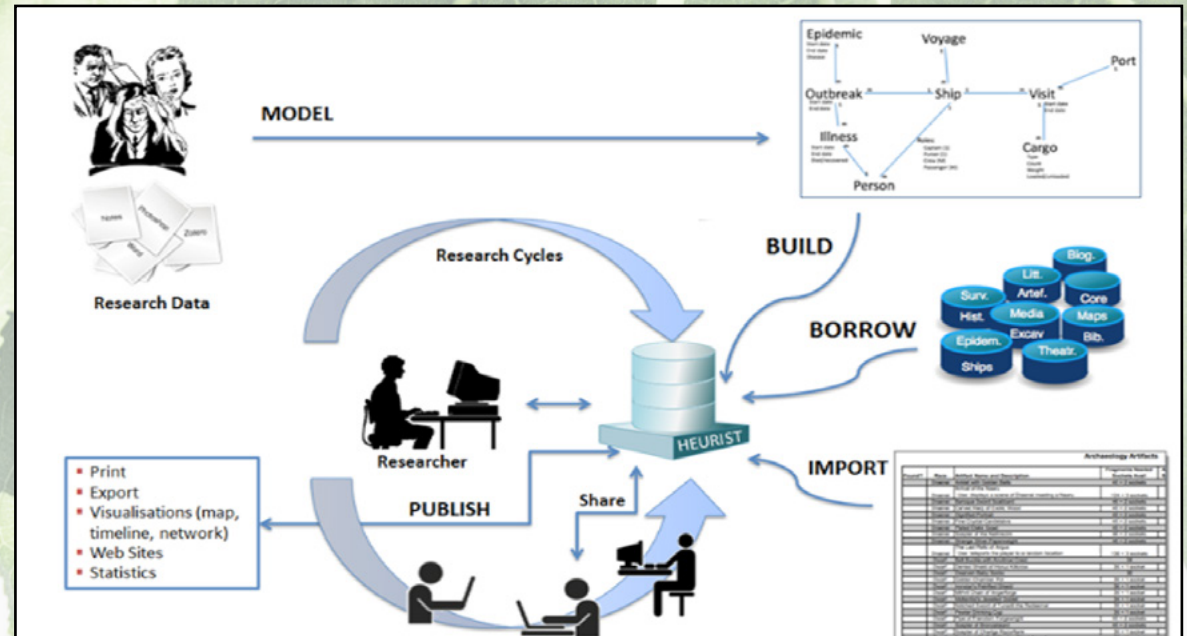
MODEL

Epidemic
Voyage
Port
Outbreak
Ship
Visit
Illness
Cargo
Person

Notes
Word
Zotero
Research Data

Research Cycles

BUILD

Biog.
Litt.
Artef.
Surv.
Core
Hist.
Media
Maps
Excav
Bib.
Epidem.
Theatr.
Ships

BORROW

Researcher

HEURIST

IMPORT

Archaeology Artifacts

- Print
- Export
- Visualisations (map, timeline, network)
- Web Sites
- Statistics

PUBLISH

Share